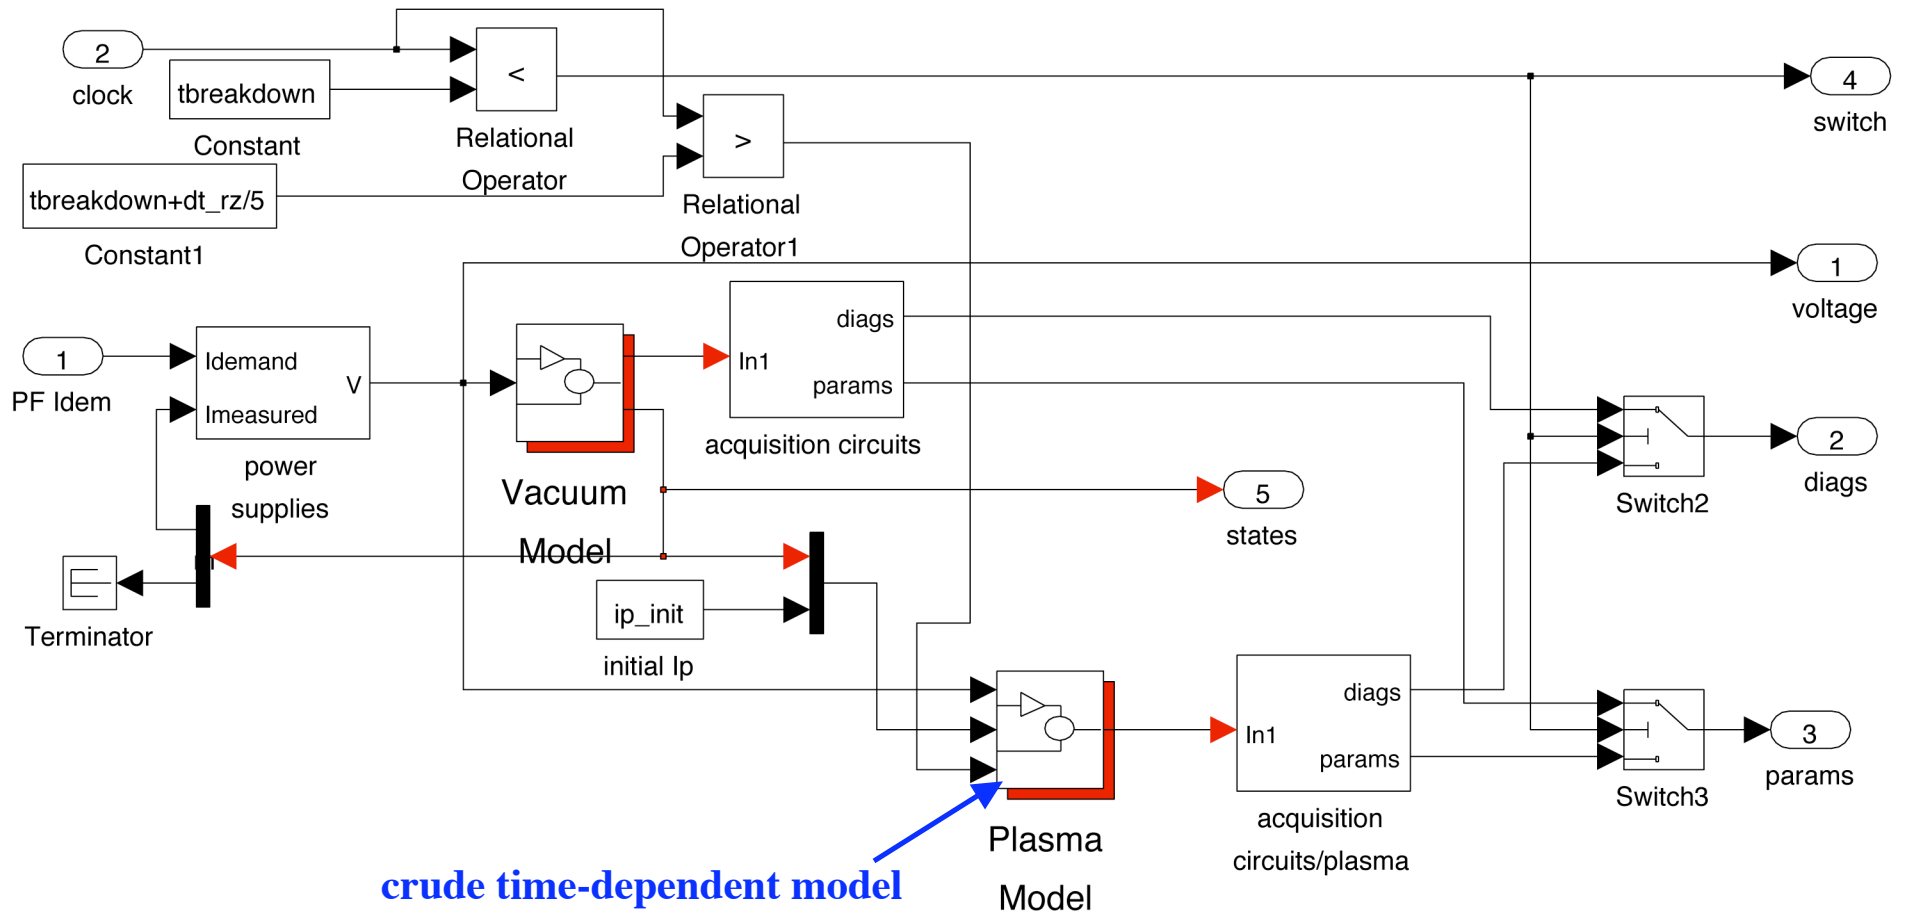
2
clock

tbreakdown
Constant

<
Relational Operator

>
Relational Operator1

tbreakdown+dt_rz/5
Constant1

4
switch

1
voltage

1
PF Idem

Idemand
Imeasured
V
power supplies

Vacuum Model

In1
diags
params
acquisition circuits

2
diags

Switch2

5
states

Terminator

ip_init
initial Ip

Plasma Model

In1
diags
params
acquisition circuits/plasma

Switch3

3
params

crude time-dependent model